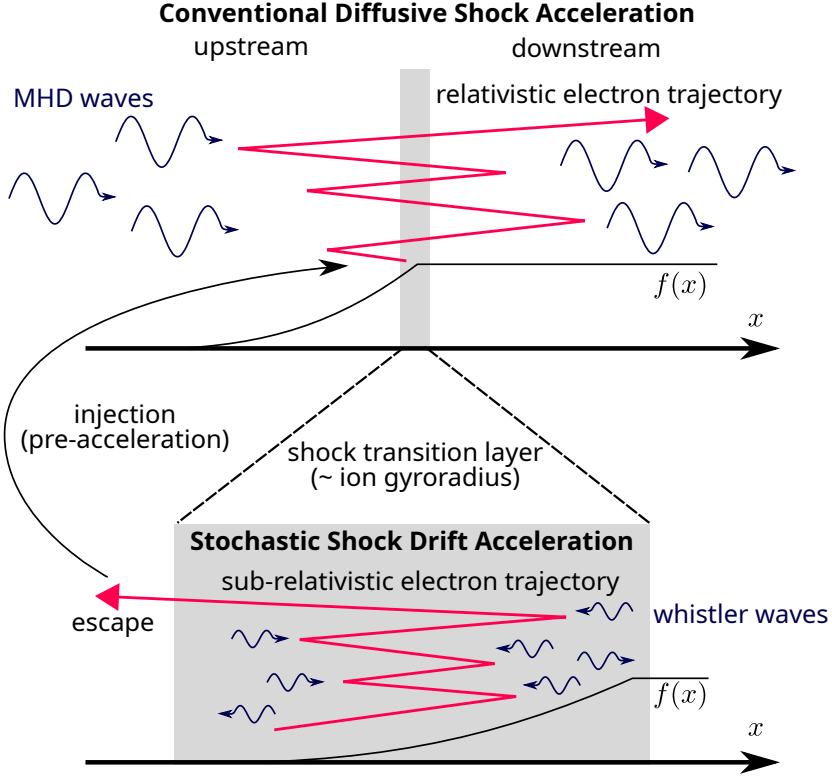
Conventional Diffusive Shock Acceleration

upstream

downstream

MHD waves

relativistic electron trajectory

$f(x)$

$x$

injection
(pre-acceleration)

shock transition layer
(~ ion gyroradius)

Stochastic Shock Drift Acceleration

sub-relativistic electron trajectory

escape

whistler waves

$f(x)$

$x$